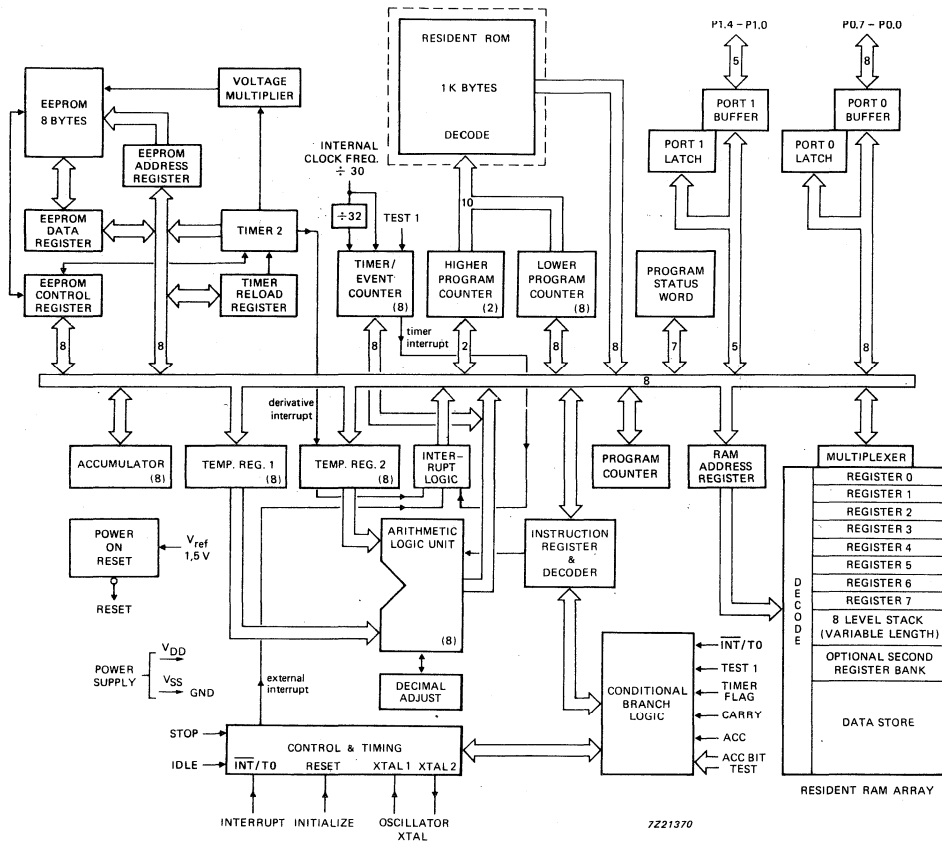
RESIDENT ROM

1 K BYTES

DECODE

P1.4 – P1.0

5

PORT 1 BUFFER

PORT 1 LATCH

P0.7 – P0.0

8

PORT 0 BUFFER

PORT 0 LATCH

EEPROM 8 BYTES

VOLTAGE MULTIPLIER

EEPROM ADDRESS REGISTER

EEPROM DATA REGISTER

TIMER 2

EEPROM CONTROL REGISTER

TIMER RELOAD REGISTER

INTERNAL CLOCK FREQ. $\div$ 30

$\div$32

TEST 1

TIMER/ EVENT COUNTER (8)

10

HIGHER PROGRAM COUNTER (2)

LOWER PROGRAM COUNTER (8)

PROGRAM STATUS WORD

timer interrupt

8 8 8 2 8 8 7 5 8

8

derivative interrupt

ACCUMULATOR (8)

TEMP. REG. 1 (8)

TEMP. REG. 2 (8)

INTER-RUPT LOGIC

PROGRAM COUNTER

RAM ADDRESS REGISTER

MULTIPLEXER

REGISTER 0

REGISTER 1

REGISTER 2

REGISTER 3

REGISTER 4

REGISTER 5

REGISTER 6

REGISTER 7

8 LEVEL STACK (VARIABLE LENGTH)

OPTIONAL SECOND REGISTER BANK

DATA STORE

DECODE

POWER ON RESET

$V_{ref}$ 1,5 V

RESET

ARITHMETIC LOGIC UNIT

(8)

INSTRUCTION REGISTER & DECODER

POWER SUPPLY

$V_{DD}$

$V_{SS}$

GND

external interrupt

DECIMAL ADJUST

CONDITIONAL BRANCH LOGIC

$\overline{INT}$/T0

TEST 1

TIMER FLAG

CARRY

ACC

ACC BIT TEST

STOP

IDLE

CONTROL & TIMING

$\overline{INT}$/T0 RESET XTAL 1 XTAL 2

INTERRUPT INITIALIZE OSCILLATOR XTAL

7Z21370

RESIDENT RAM ARRAY